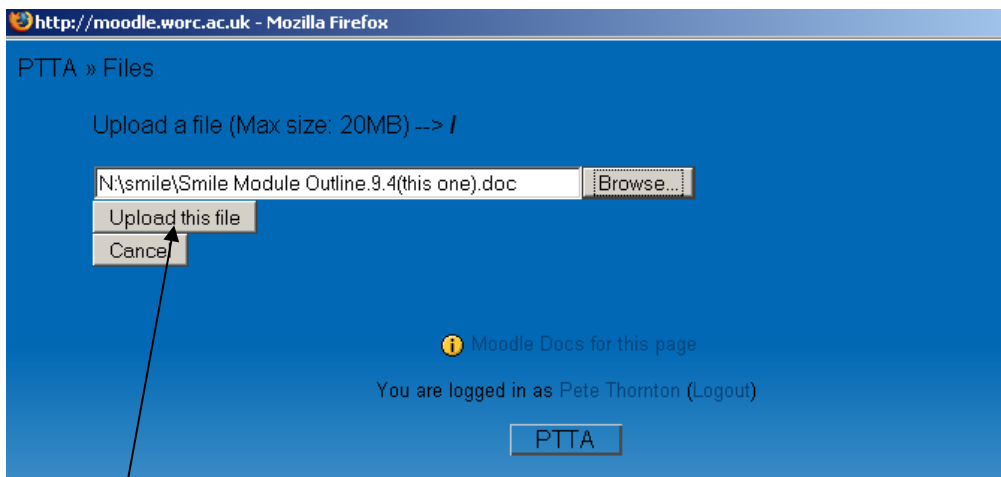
http://moodle.worc.ac.uk - Mozilla Firefox

PTTA » Files

Upload a file (Max size: 20MB) --> /

N:\smile\Smile Module Outline.9.4(this one).doc

Browse...

Upload this file

Cancel

Moodle Docs for this page

You are logged in as Pete Thornton (Logout)

PTTA